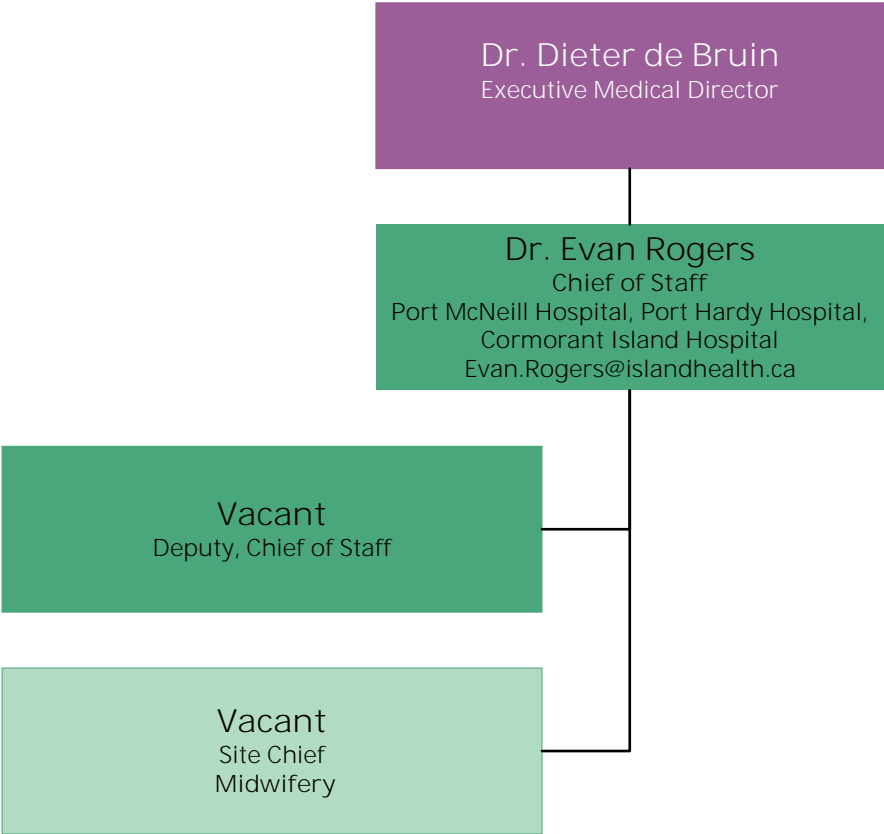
Dr. Dieter de Bruin
Executive Medical Director

Dr. Evan Rogers
Chief of Staff
Port McNeill Hospital, Port Hardy Hospital, Cormorant Island Hospital
Evan.Rogers@islandhealth.ca

Vacant
Deputy, Chief of Staff

Vacant
Site Chief
Midwifery